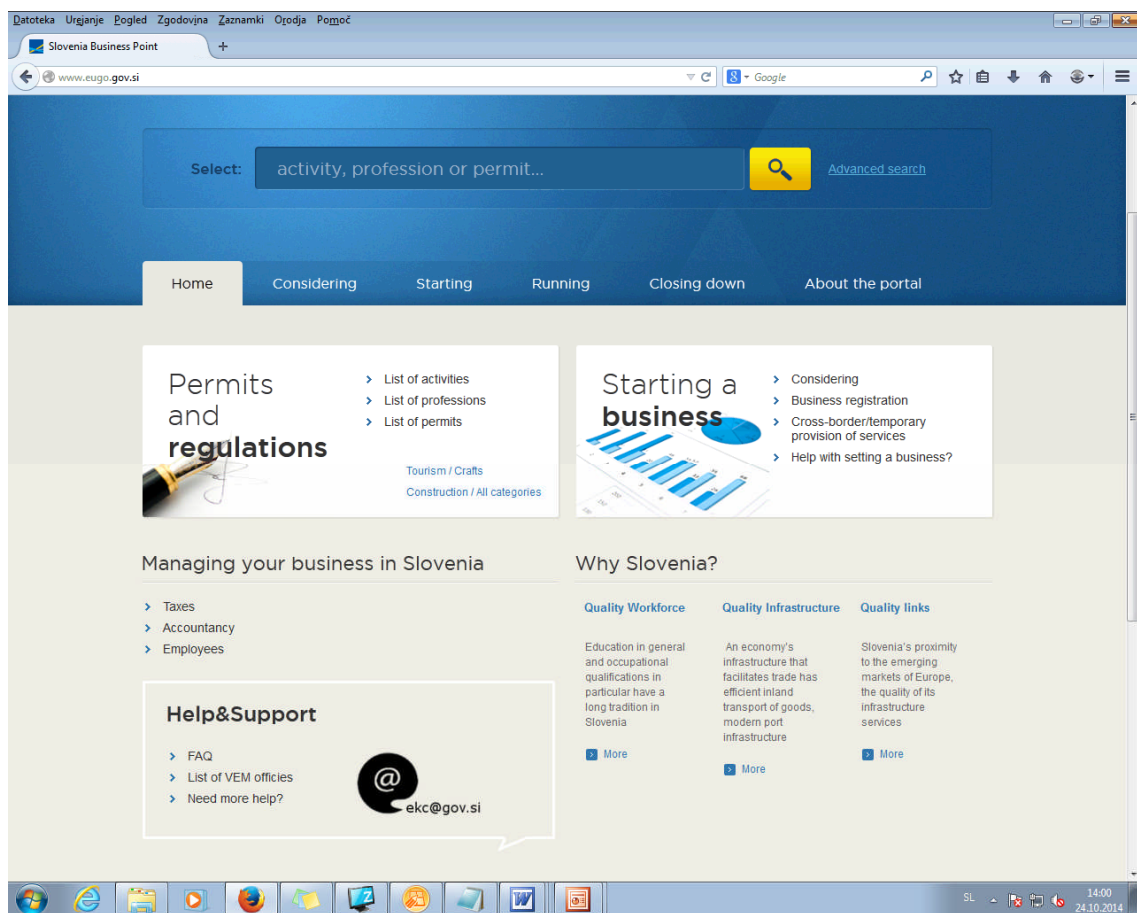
Datoteka Urejanje Pogled Zgodovina Zaznamki Orodja Pomoč

Slovenia Business Point

www.eugo.gov.si

Google

Select: activity, profession or permit...

Advanced search

Home Considering Starting Running Closing down About the portal

Permits and regulations

List of activities
List of professions
List of permits

Tourism / Crafts
Construction / All categories

Starting a business

Considering
Business registration
Cross-border/temporary provision of services
Help with setting a business?

Managing your business in Slovenia

Taxes
Accountancy
Employees

Why Slovenia?

Quality Workforce

Education in general and occupational qualifications in particular have a long tradition in Slovenia

More

Quality Infrastructure

An economy's infrastructure that facilitates trade has efficient inland transport of goods, modern port infrastructure

More

Quality links

Slovenia's proximity to the emerging markets of Europe, the quality of its infrastructure services

More

Help&Support

FAQ
List of VEM officies
Need more help?

@
ekc@gov.si

SL
14:00
24.10.2014